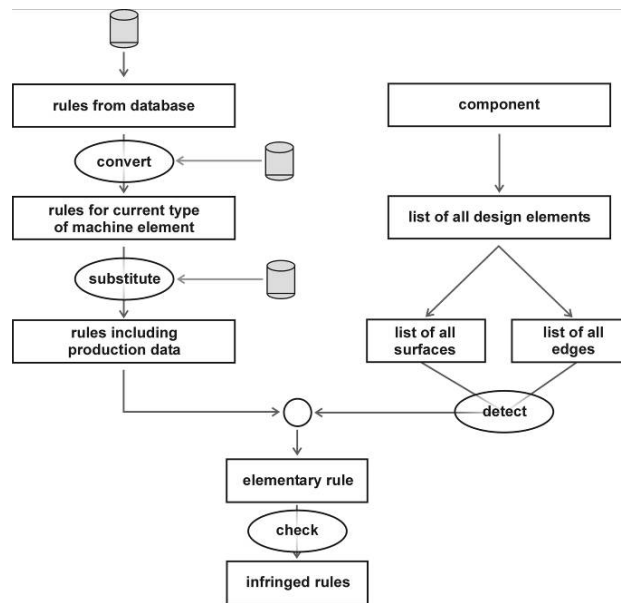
rules from database

convert

rules for current type of machine element

substitute

rules including production data

component

list of all design elements

list of all surfaces

list of all edges

detect

elementary rule

check

infringed rules